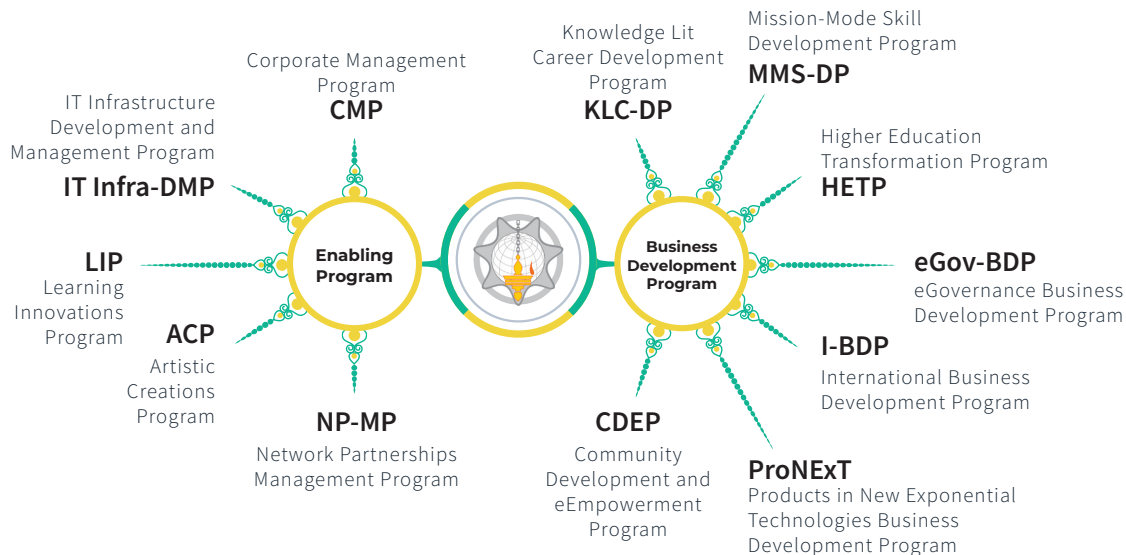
Corporate Management Program
CMP

IT Infrastructure Development and Management Program
IT Infra-DMP

LIP
Learning Innovations Program

ACP
Artistic Creations Program

NP-MP
Network Partnerships Management Program

Enabling Program

Business Development Program

Knowledge Lit Career Development Program
KLC-DP

Mission-Mode Skill Development Program
MMS-DP

Higher Education Transformation Program
HETP

eGov-BDP
eGovernance Business Development Program

I-BDP
International Business Development Program

CDEP
Community Development and eEmpowerment Program

ProNExT
Products in New Exponential Technologies Business Development Program